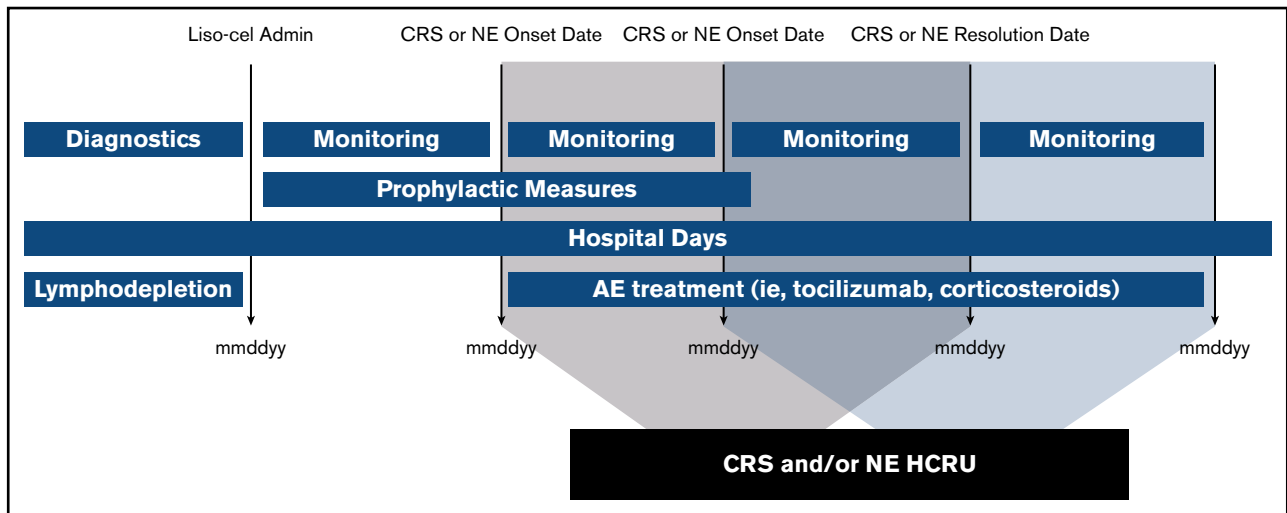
Liso-cel Admin

CRS or NE Onset Date

CRS or NE Onset Date

CRS or NE Resolution Date

Diagnostics

Monitoring

Monitoring

Monitoring

Monitoring

Prophylactic Measures

Hospital Days

Lymphodepletion

AE treatment (ie, tocilizumab, corticosteroids)

mmddyy

mmddyy

mmddyy

mmddyy

mmddyy

CRS and/or NE HCRU